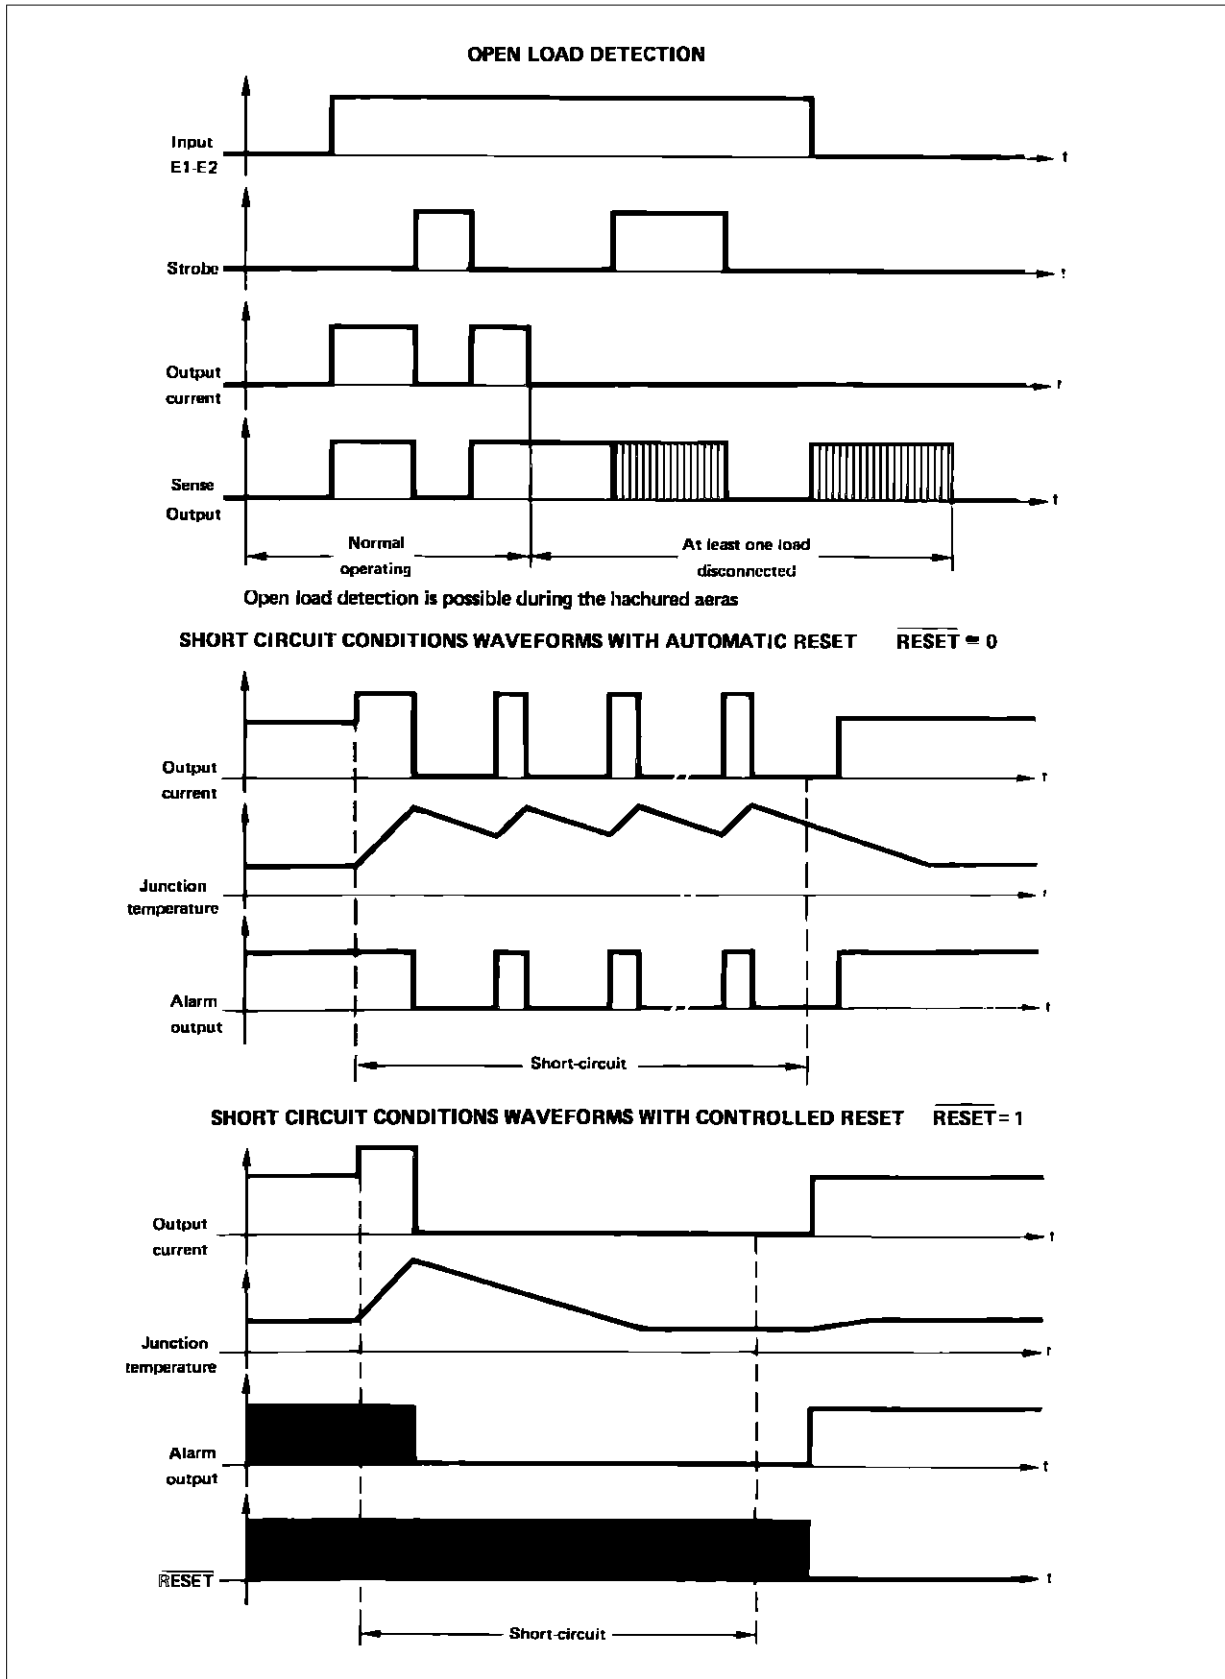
OPEN LOAD DETECTION

Input E1-E2

t

Strobe

t

Output current

t

Sense Output

t

Normal operating

At least one load disconnected

Open load detection is possible during the hachured aeras

SHORT CIRCUIT CONDITIONS WAVEFORMS WITH AUTOMATIC RESET $\overline{RESET} = 0$

Output current

t

Junction temperature

t

Alarm output

t

Short-circuit

SHORT CIRCUIT CONDITIONS WAVEFORMS WITH CONTROLLED RESET $\overline{RESET} = 1$

Output current

t

Junction temperature

t

Alarm output

t

$\overline{RESET}$

t

Short-circuit